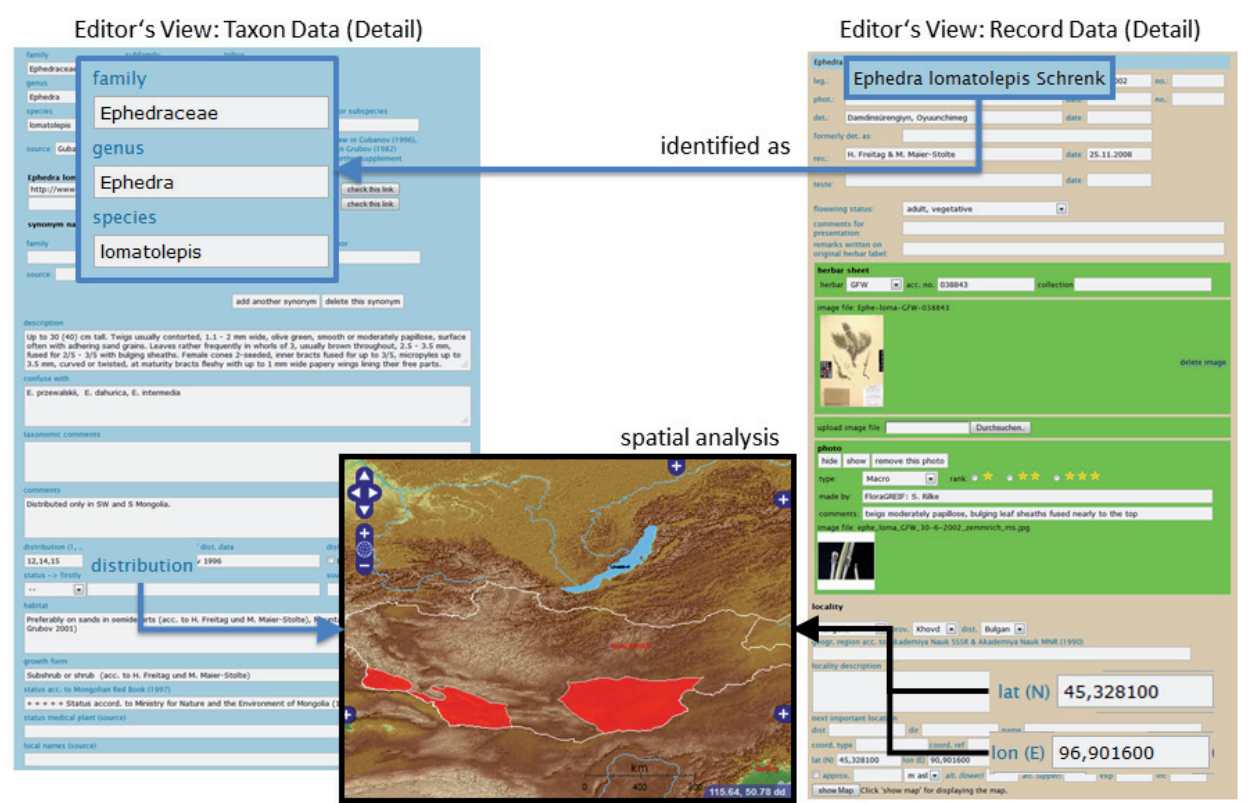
Editor's View: Taxon Data (Detail)

Editor's View: Record Data (Detail)

family
subfamily
tribus
Ephedraceae
genus
Ephedra
species
lomatolepis
or subspecies
source: Guba
w in Gubanov (1996), n Grubov (1982) other supplement
Ephedra lom
http://www
check this link
check this link
synonym na
family
or
source:
add another synonym
delete this synonym

family
Ephedraceae
genus
Ephedra
species
lomatolepis

description
Up to 30 (40) cm tall. Twigs usually contorted, 1.1 - 2 mm wide, olive green, smooth or moderately papillose, surface often with adhering sand grains. Leaves rather frequently in whorls of 3, usually brown throughout, 2.5 - 3.5 mm, fused for 2/5 - 3/5 with bulging sheaths. Female cones 2-seeded, inner bracts fused for up to 3/5, micropyles up to 3.5 mm, curved or twisted, at maturity bracts fleshy with up to 1 mm wide papery wings lining their free parts.
confuse with
E. przewalskii, E. dahurica, E. intermedia
taxonomic comments
comments
Distributed only in SW and S Mongolia.
distribution (1, ..
dist. data
12,14,15
v 1996
status -> firstly
--
habitat
Preferably on sands in semideserts (acc. to H. Freitag und M. Maier-Stolte), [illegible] Grubov 2001)
growth form
Subshrub or shrub (acc. to H. Freitag und M. Maier-Stolte)
status acc. to Mongolian Red Book (1997)
+ + + + + Status accord. to Ministry for Nature and the Environment of Mongolia (
status medical plant (source)
local names (source)

distribution

identified as

spatial analysis

Ephedra
leg.
Ephedra lomatolepis Schrenk
002
no.
phot.
date
no.
det.
Damdinsürengiyn, Oyuunchimeg
date
formerly det. as:
rev.:
H. Freitag & M. Maier-Stolte
date
25.11.2008
teste
date
flowering status:
adult, vegetative
comments for presentation:
remarks written on original herbar label:
herbar sheet
herbar
GFW
acc. no.
038843
collection
image file: Ephe-loma-GFW-038843
delete image
upload image file
Durchsuchen...
photo
hide
show
remove this photo
type:
Macro
rank
made by:
FloraGREIF: S. Rilke
comments:
twigs moderately papillose, bulging leaf sheaths fused nearly to the top
image file: ephe_loma_GFW_30-6-2002_zemmrich_ms.jpg
locality
rov.
Khovd
dist.
Bulgan
geogr. region acc. to Akademiya Nauk SSSR & Akademiya Nauk MNR (1990)
locality description
next important locali
dist
dir
name
coord. type
coord. ref
lat (N)
45,328100
lon (E)
90,901600
approx.
m asl
alt. (lower)
alt. (upper)
exp.
inc.
show Map
Click 'show map' for displaying the map.

lat (N) 45,328100
lon (E) 96,901600

km
0 200 400 600
115.64, 50.78 dd